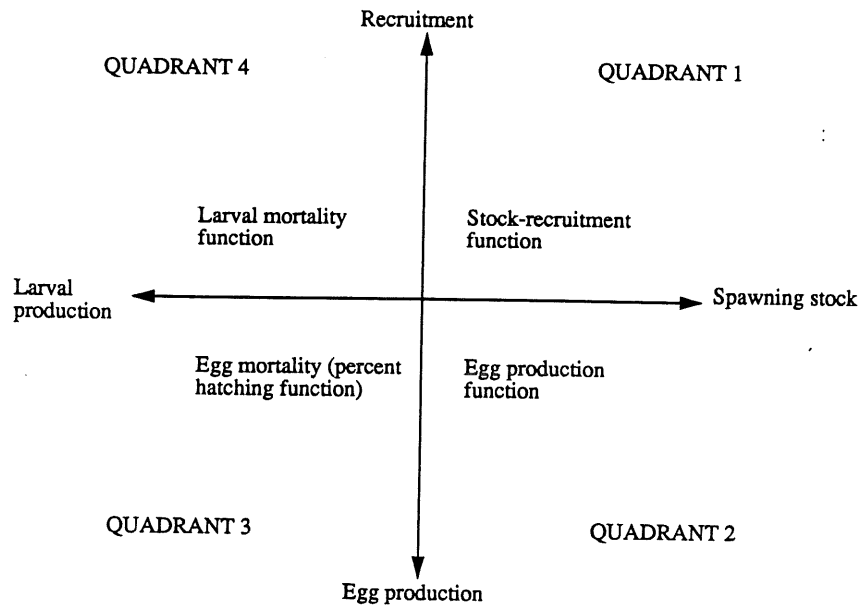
Recruitment

QUADRANT 4

QUADRANT 1

Larval mortality function

Stock-recruitment function

Larval production

Spawning stock

Egg mortality (percent hatching function)

Egg production function

QUADRANT 3

QUADRANT 2

Egg production